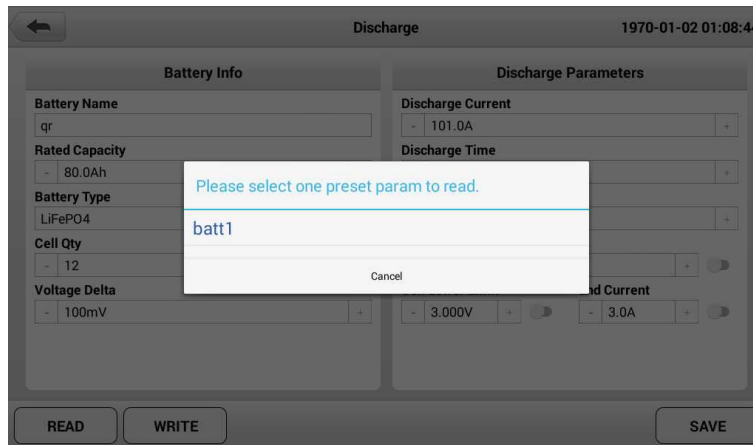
Discharge

1970-01-02 01:08:4

Battery Info

Battery Name

qr

Rated Capacity

- 80.0Ah

Battery Type

LiFePO4

Cell Qty

- 12

Voltage Delta

- 100mV +

Discharge Parameters

Discharge Current

- 101.0A +

Discharge Time

+

+

+

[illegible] - 3.000V +

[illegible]d Current - 3.0A +

Please select one preset param to read.

batt1

Cancel

READ

WRITE

SAVE